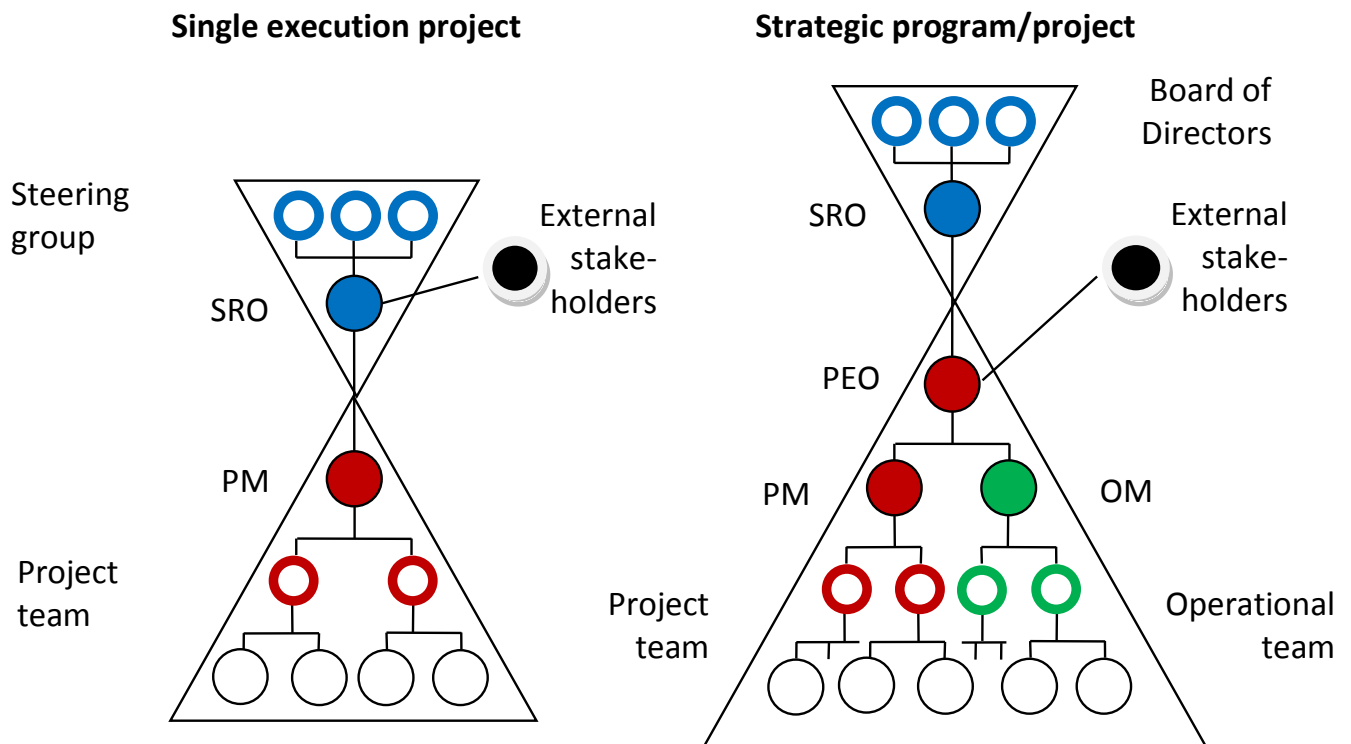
**Single execution project**

Steering group

External stakeholders

SRO

PM

Project team

**Strategic program/project**

Board of Directors

SRO

External stakeholders

PEO

PM

OM

Project team

Operational team